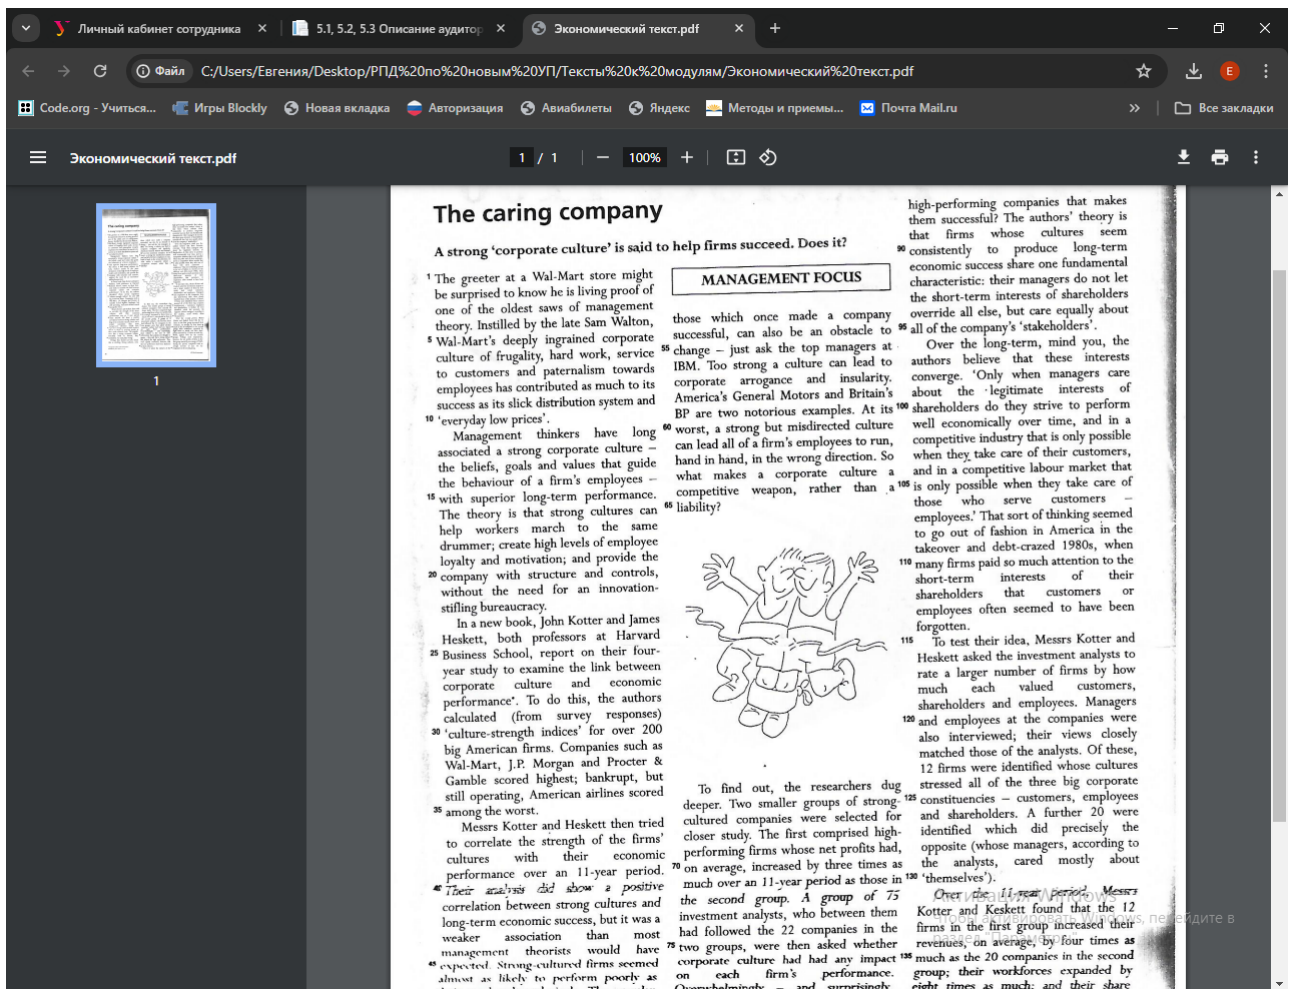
Личный кабинет сотрудника × 5.1, 5.2, 5.3 Описание аудитор × Экономический текст.pdf × +

Файл C:/Users/Евгения/Desktop/РПД%20по%20новым%20УП/Тексты%20к%20модулям/Экономический%20текст.pdf

Code.org - Учиться... Игры Blockly Новая вкладка Авторизация Авиабилеты Яндекс Методы и приемы... Почта Mail.ru » Все закладки

Экономический текст.pdf 1 / 1 100%

1

The caring company

A strong 'corporate culture' is said to help firms succeed. Does it?

1 The greeter at a Wal-Mart store might be surprised to know he is living proof of one of the oldest saws of management theory. Instilled by the late Sam Walton, 5 Wal-Mart's deeply ingrained corporate culture of frugality, hard work, service to customers and paternalism towards employees has contributed as much to its success as its slick distribution system and 10 'everyday low prices'.

Management thinkers have long associated a strong corporate culture – the beliefs, goals and values that guide the behaviour of a firm's employees – 15 with superior long-term performance. The theory is that strong cultures can help workers march to the same drummer; create high levels of employee loyalty and motivation; and provide the 20 company with structure and controls, without the need for an innovation-stifling bureaucracy.

In a new book, John Kotter and James Heskett, both professors at Harvard 25 Business School, report on their four-year study to examine the link between corporate culture and economic performance'. To do this, the authors calculated (from survey responses) 30 'culture-strength indices' for over 200 big American firms. Companies such as Wal-Mart, J.P. Morgan and Procter & Gamble scored highest; bankrupt, but still operating, American airlines scored 35 among the worst.

Messrs Kotter and Heskett then tried to correlate the strength of the firms' cultures with their economic performance over an 11-year period. 40 Their analysis did show a positive correlation between strong cultures and long-term economic success, but it was a weaker association than most management theorists would have 45 expected. Strong-cultured firms seemed almost as likely to perform poorly as

MANAGEMENT FOCUS

those which once made a company successful, can also be an obstacle to 55 change – just ask the top managers at IBM. Too strong a culture can lead to corporate arrogance and insularity. America's General Motors and Britain's BP are two notorious examples. At its 60 worst, a strong but misdirected culture can lead all of a firm's employees to run, hand in hand, in the wrong direction. So what makes a corporate culture a competitive weapon, rather than a 65 liability?

To find out, the researchers dug deeper. Two smaller groups of strong-cultured companies were selected for closer study. The first comprised high-performing firms whose net profits had, 70 on average, increased by three times as much over an 11-year period as those in the second group. A group of 75 investment analysts, who between them had followed the 22 companies in the 75 two groups, were then asked whether corporate culture had had any impact on each firm's performance. Overwhelmingly – and surprisingly

high-performing companies that makes them successful? The authors' theory is that firms whose cultures seem 90 consistently to produce long-term economic success share one fundamental characteristic: their managers do not let the short-term interests of shareholders override all else, but care equally about 95 all of the company's 'stakeholders'.

Over the long-term, mind you, the authors believe that these interests converge. 'Only when managers care about the legitimate interests of 100 shareholders do they strive to perform well economically over time, and in a competitive industry that is only possible when they take care of their customers, and in a competitive labour market that 105 is only possible when they take care of those who serve customers – employees.' That sort of thinking seemed to go out of fashion in America in the takeover and debt-crazed 1980s, when 110 many firms paid so much attention to the short-term interests of their shareholders that customers or employees often seemed to have been forgotten.

115 To test their idea, Messrs Kotter and Heskett asked the investment analysts to rate a larger number of firms by how much each valued customers, shareholders and employees. Managers 120 and employees at the companies were also interviewed; their views closely matched those of the analysts. Of these, 12 firms were identified whose cultures stressed all of the three big corporate 125 constituencies – customers, employees and shareholders. A further 20 were identified which did precisely the opposite (whose managers, according to the analysts, cared mostly about 130 'themselves').

Over the 11-year period, Messrs Kotter and Keskett found that the 12 firms in the first group increased their revenues, on average, by four times as 135 much as the 20 companies in the second group; their workforces expanded by eight times as much; and their share

Активация Windows
Чтобы активировать Windows, перейдите в раздел "Параметры".